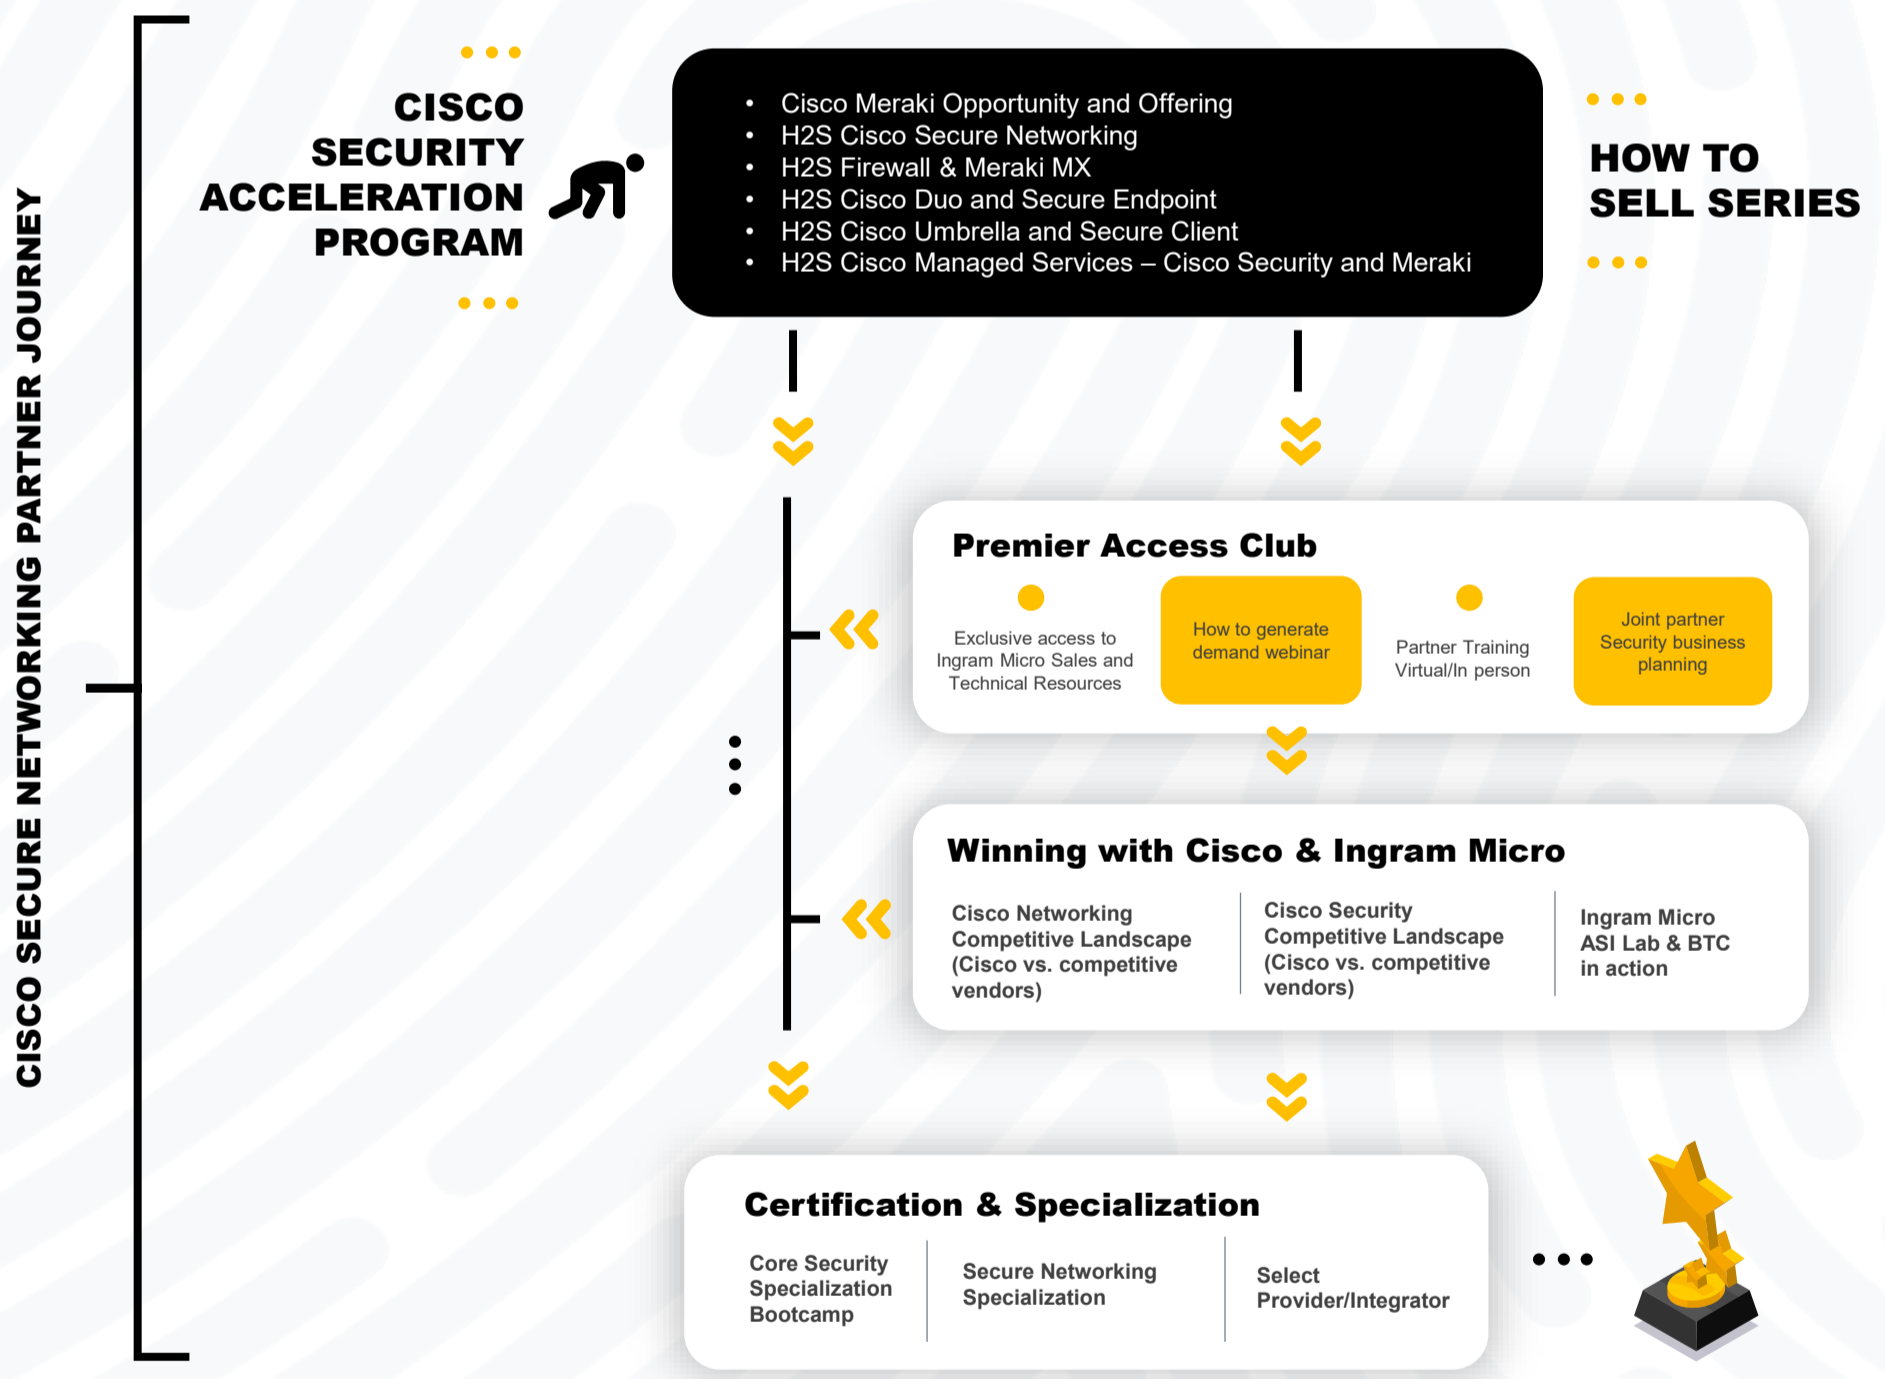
CISCO SECURE NETWORKING PARTNER JOURNEY

CISCO SECURITY ACCELERATION PROGRAM

- Cisco Meraki Opportunity and Offering
- H2S Cisco Secure Networking
- H2S Firewall & Meraki MX
- H2S Cisco Duo and Secure Endpoint
- H2S Cisco Umbrella and Secure Client
- H2S Cisco Managed Services – Cisco Security and Meraki

HOW TO SELL SERIES

Premier Access Club

Exclusive access to Ingram Micro Sales and Technical Resources

How to generate demand webinar

Partner Training Virtual/In person

Joint partner Security business planning

Winning with Cisco & Ingram Micro

Cisco Networking Competitive Landscape (Cisco vs. competitive vendors)

Cisco Security Competitive Landscape (Cisco vs. competitive vendors)

Ingram Micro ASI Lab & BTC in action

Certification & Specialization

Core Security Specialization Bootcamp

Secure Networking Specialization

Select Provider/Integrator